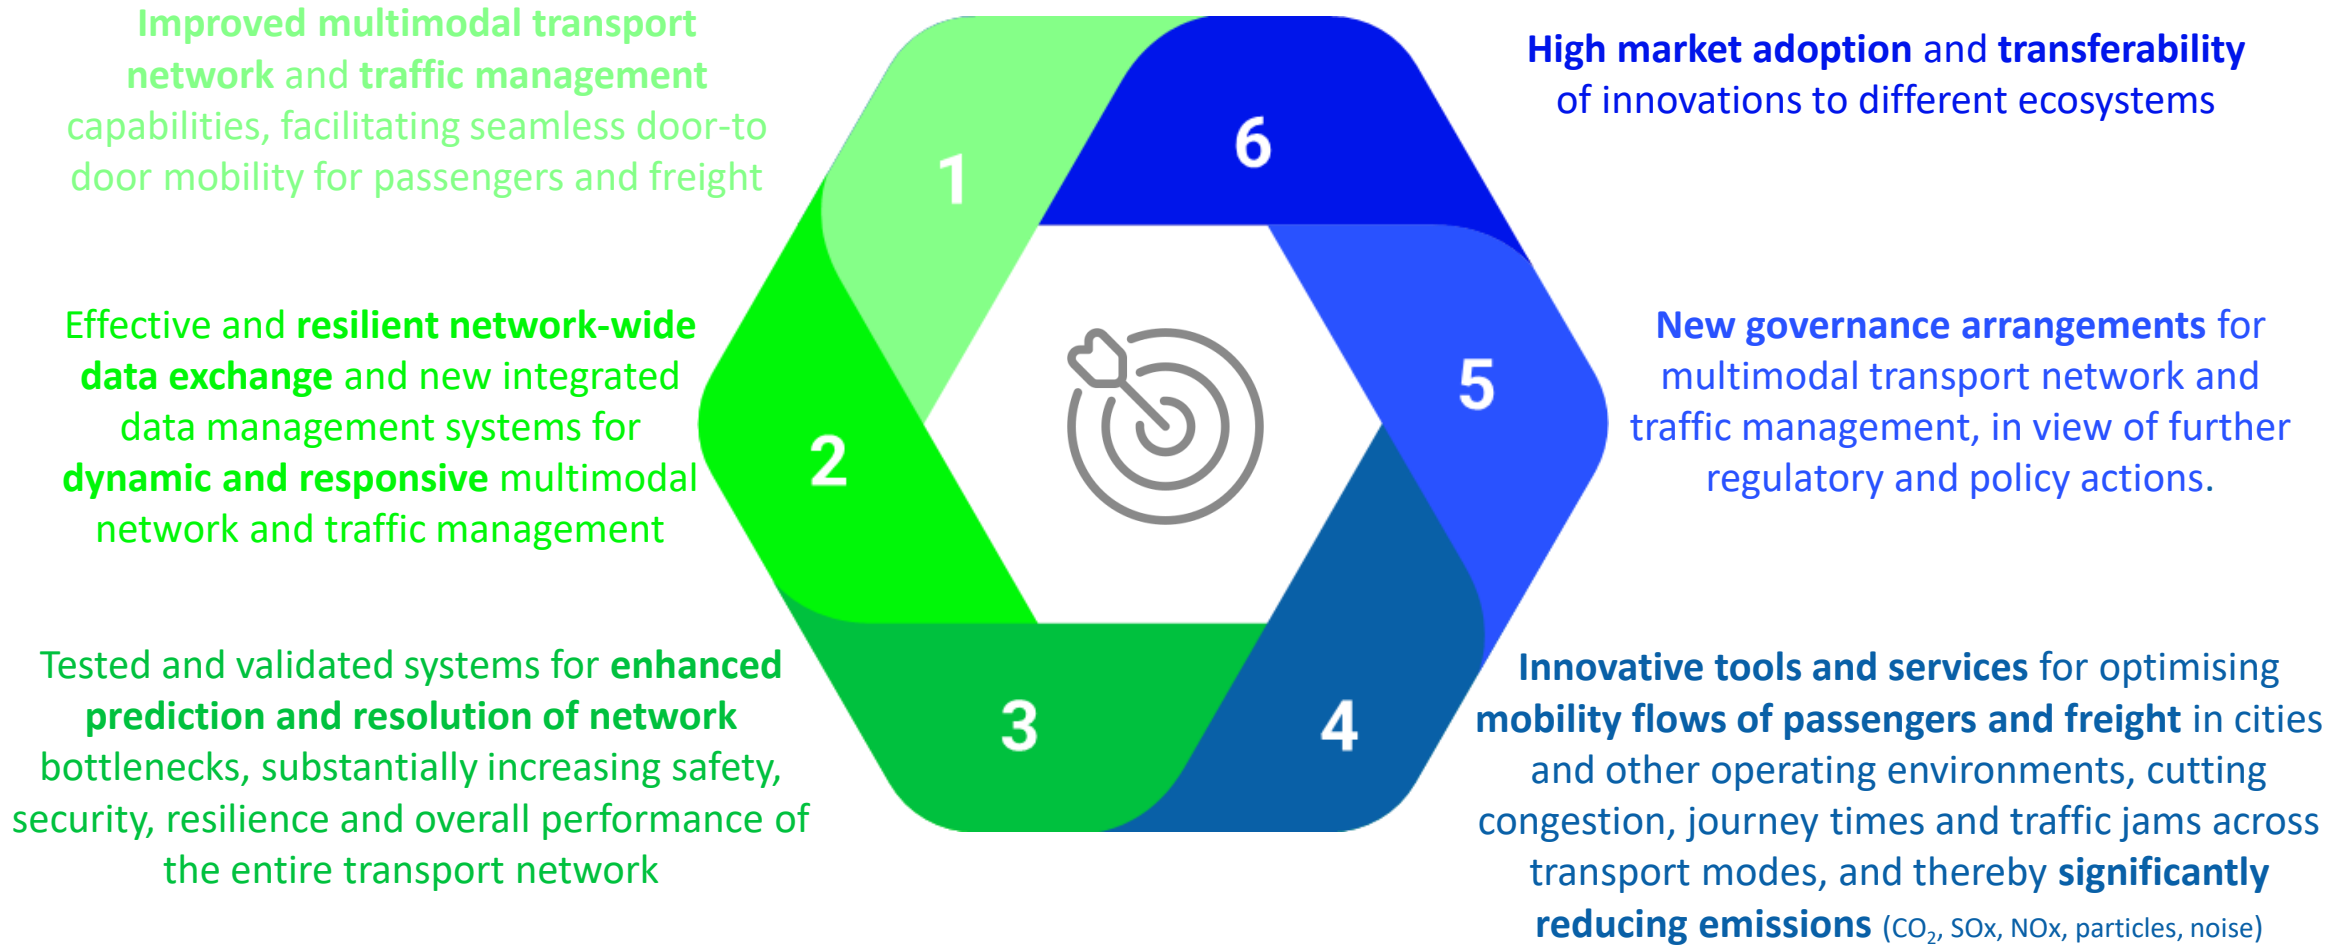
Improved multimodal transport network and traffic management capabilities, facilitating seamless door-to door mobility for passengers and freight

1

6

High market adoption and transferability of innovations to different ecosystems

Effective and resilient network-wide data exchange and new integrated data management systems for dynamic and responsive multimodal network and traffic management

2

5

New governance arrangements for multimodal transport network and traffic management, in view of further regulatory and policy actions.

Tested and validated systems for enhanced prediction and resolution of network bottlenecks, substantially increasing safety, security, resilience and overall performance of the entire transport network

3

4

Innovative tools and services for optimising mobility flows of passengers and freight in cities and other operating environments, cutting congestion, journey times and traffic jams across transport modes, and thereby significantly reducing emissions ($CO_2$, SOx, NOx, particles, noise)